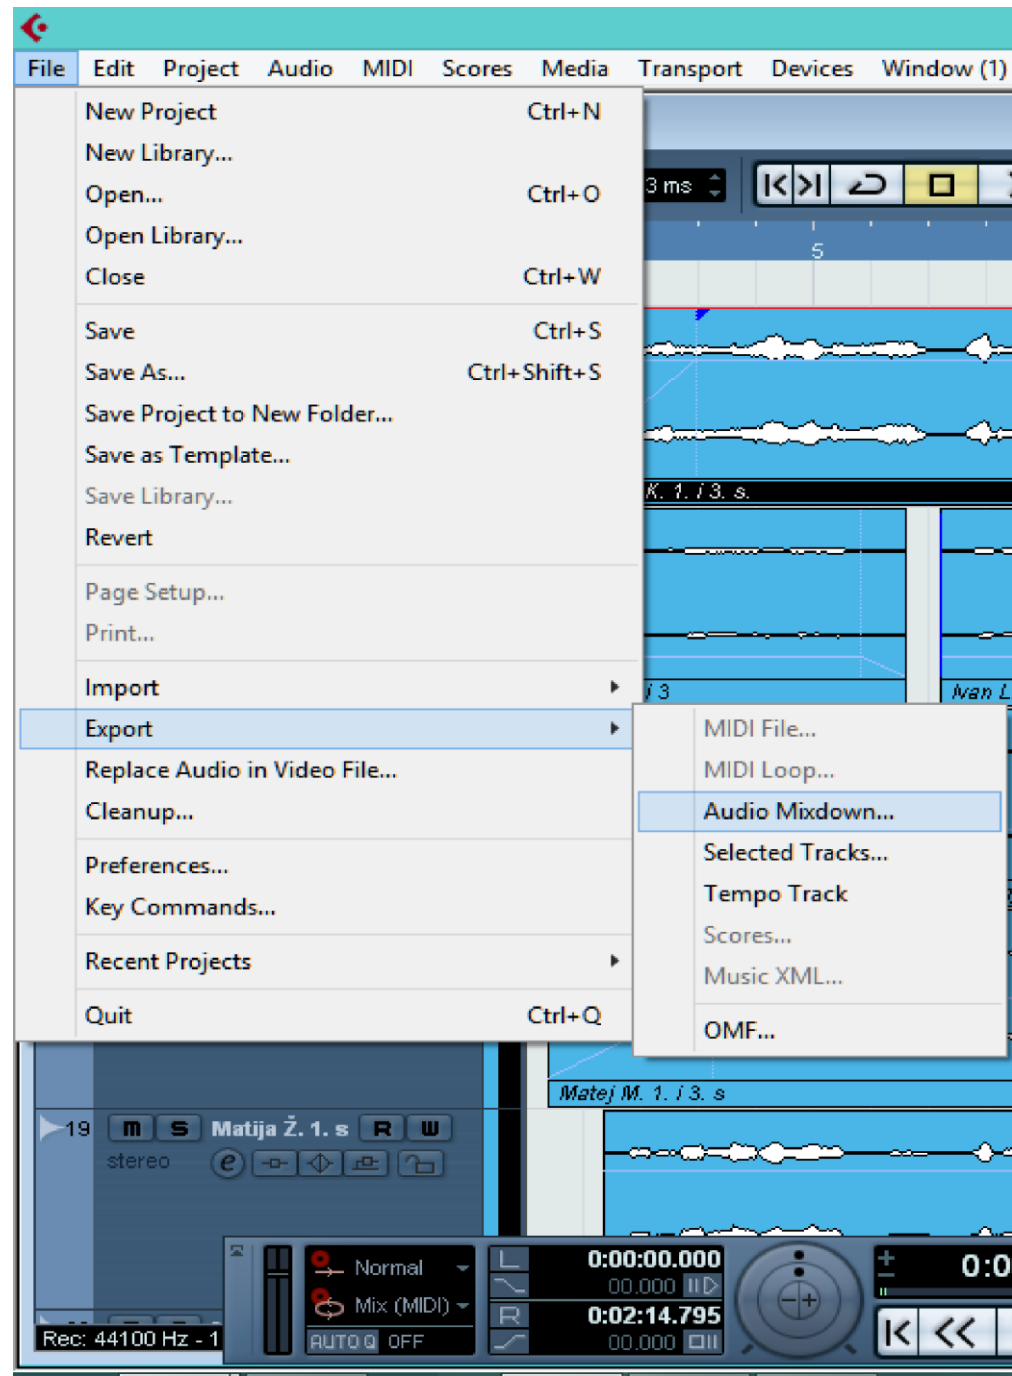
File Edit Project Audio MIDI Scores Media Transport Devices Window (1)

New Project Ctrl+N
New Library...
Open... Ctrl+O
Open Library...
Close Ctrl+W

Save Ctrl+S
Save As... Ctrl+Shift+S
Save Project to New Folder...
Save as Template...
Save Library...
Revert

Page Setup...
Print...

Import
Export
Replace Audio in Video File...
Cleanup...

Preferences...
Key Commands...

Recent Projects

Quit Ctrl+Q

MIDI File...
MIDI Loop...
Audio Mixdown...
Selected Tracks...
Tempo Track
Scores...
Music XML...

OMF...

3 ms

5

K. 1. i 3. s.

i 3

Ivan L

Matej M. 1. i 3. s

19 m S Matija Ž. 1. s R W
stereo e

Rec: 44100 Hz - 1

Normal
Mix (MIDI)
AUTO Q OFF

L
R
0:00:00.000
00.000
0:02:14.795
00.000

0:0